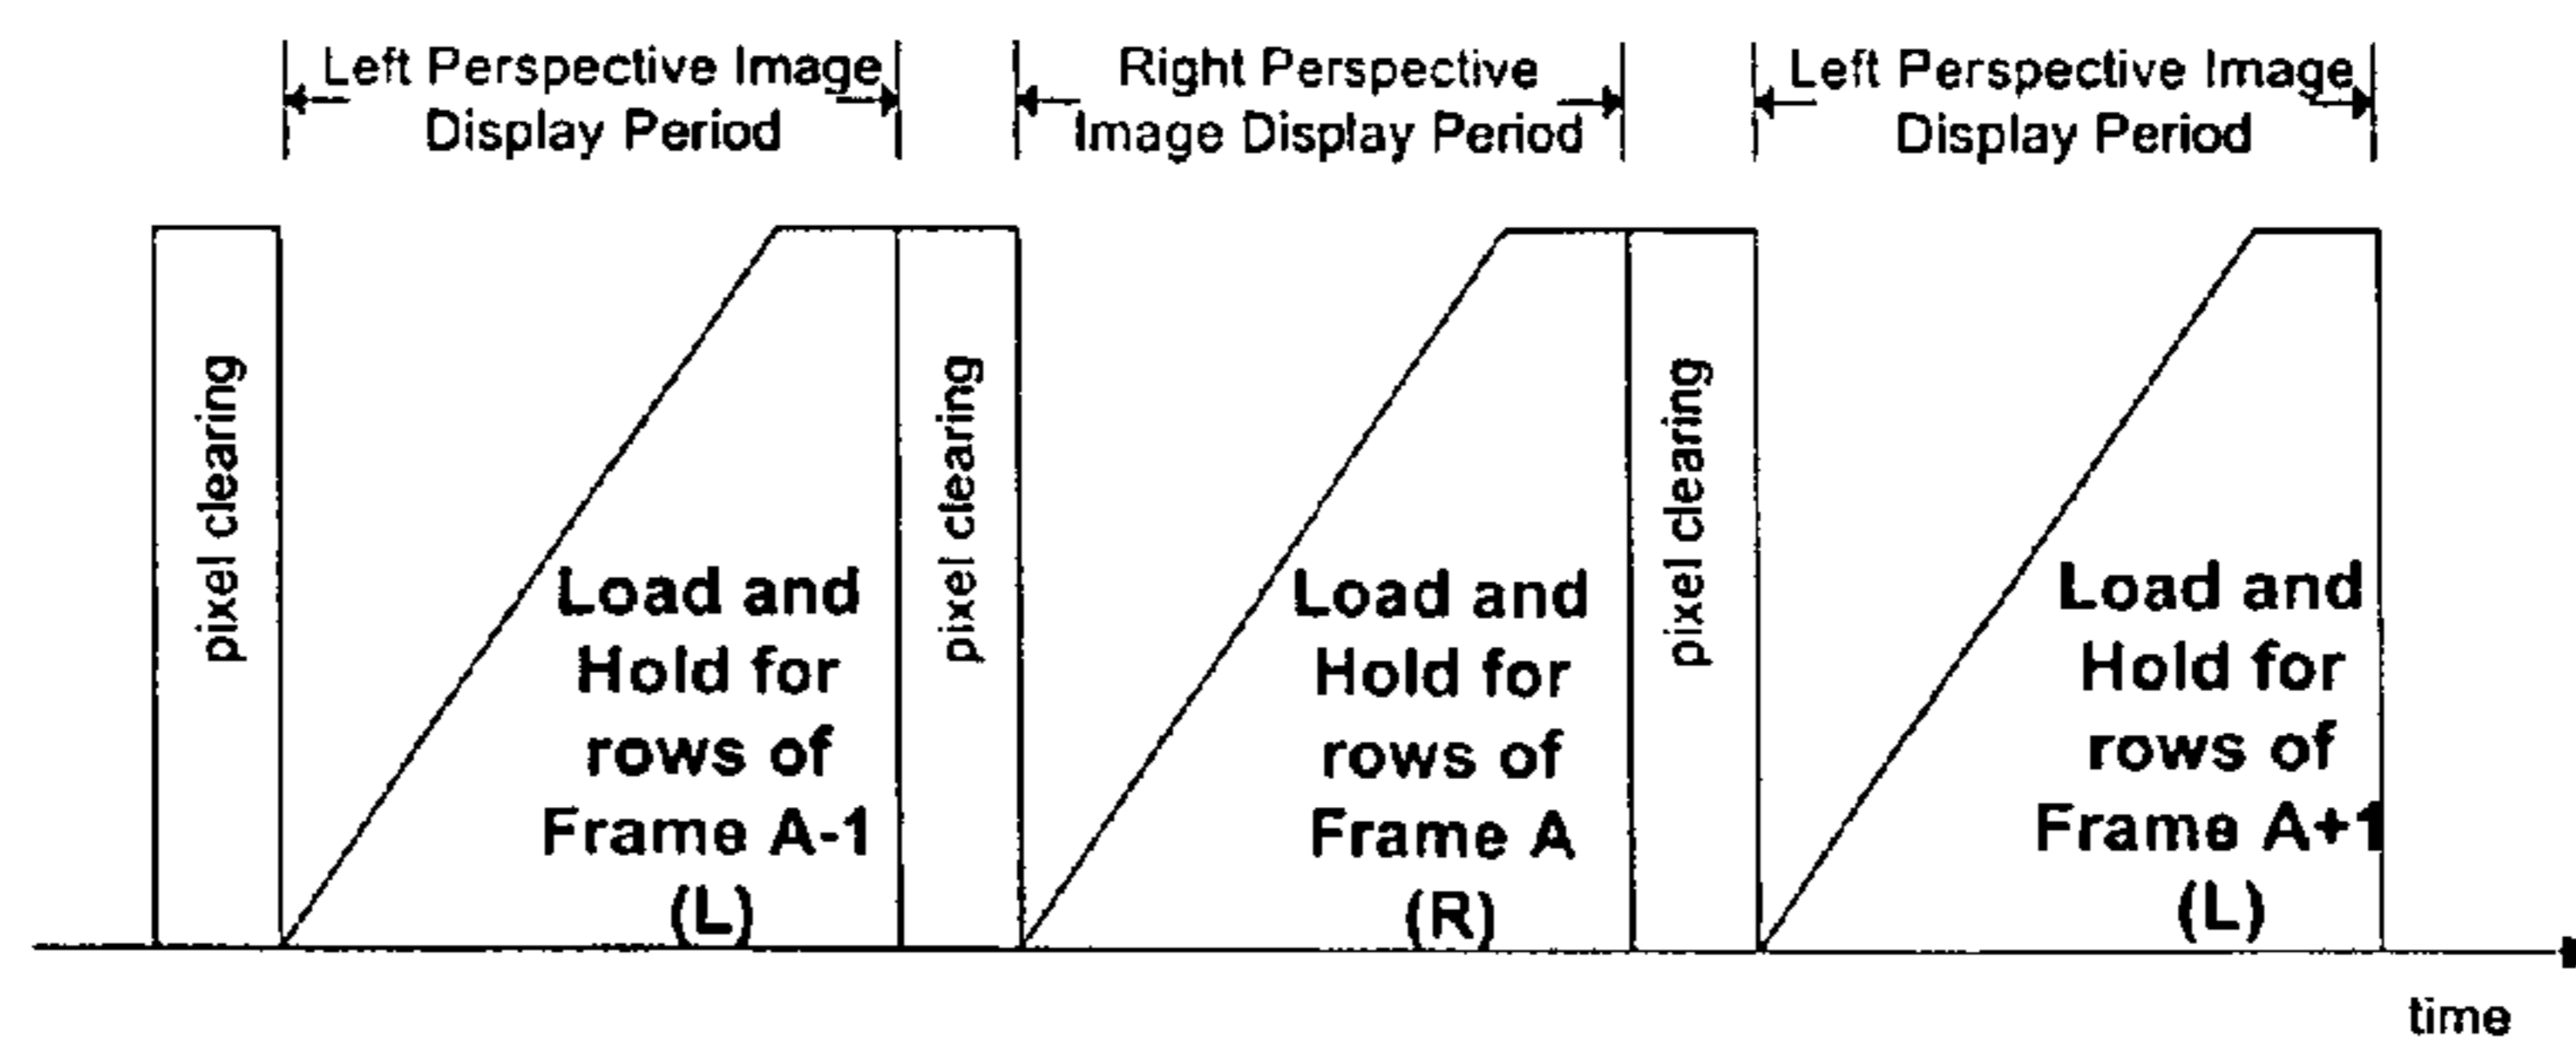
Left Perspective Image Display Period

Right Perspective Image Display Period

Left Perspective Image Display Period

pixel clearing

Load and Hold for rows of Frame A-1 (L)

pixel clearing

Load and Hold for rows of Frame A (R)

pixel clearing

Load and Hold for rows of Frame A+1 (L)

time